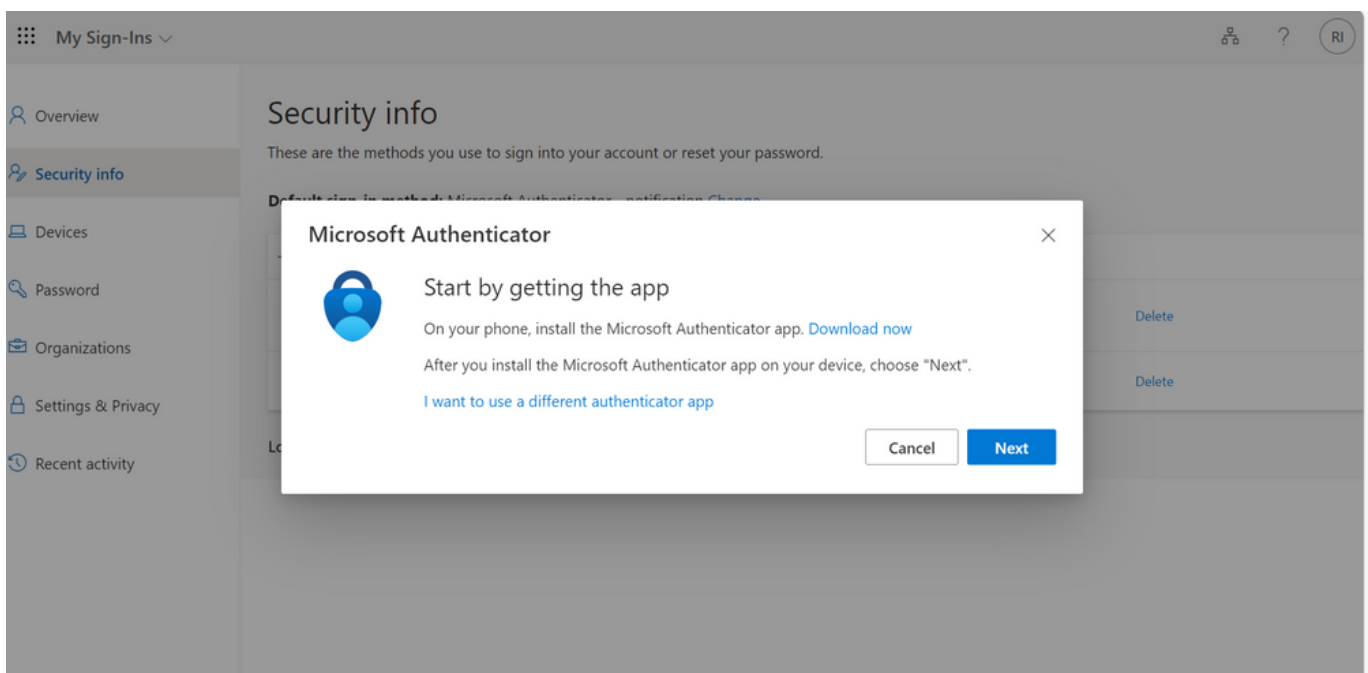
My Sign-Ins

RI

Overview

Security info

Devices

Password

Organizations

Settings & Privacy

Recent activity

Security info

These are the methods you use to sign into your account or reset your password.

Default sign-in method: Microsoft Authenticator - notification Change

Delete

Delete

Lo

Microsoft Authenticator

Start by getting the app

On your phone, install the Microsoft Authenticator app. Download now

After you install the Microsoft Authenticator app on your device, choose "Next".

I want to use a different authenticator app

Cancel

Next